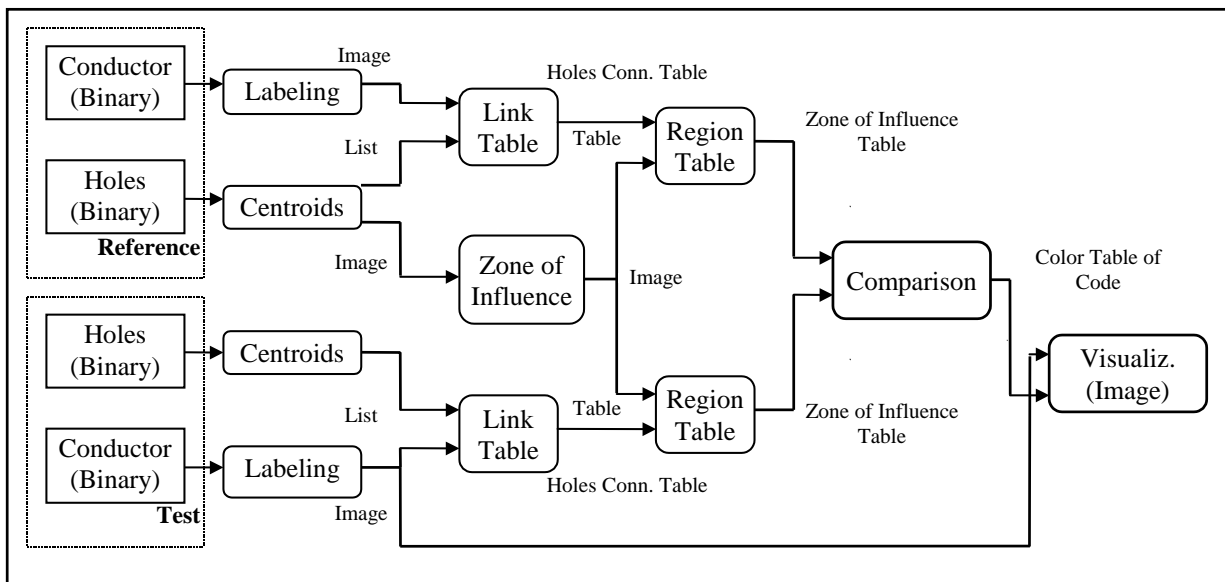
Conductor (Binary)

Labeling

Image

Holes Conn. Table

Link Table

Table

Region Table

Zone of Influence Table

List

Holes (Binary)

Centroids

Reference

Image

Zone of Influence

Image

Comparison

Color Table of Code

Holes (Binary)

Centroids

Visualiz. (Image)

List

Table

Link Table

Region Table

Zone of Influence Table

Conductor (Binary)

Labeling

Holes Conn. Table

Test

Image